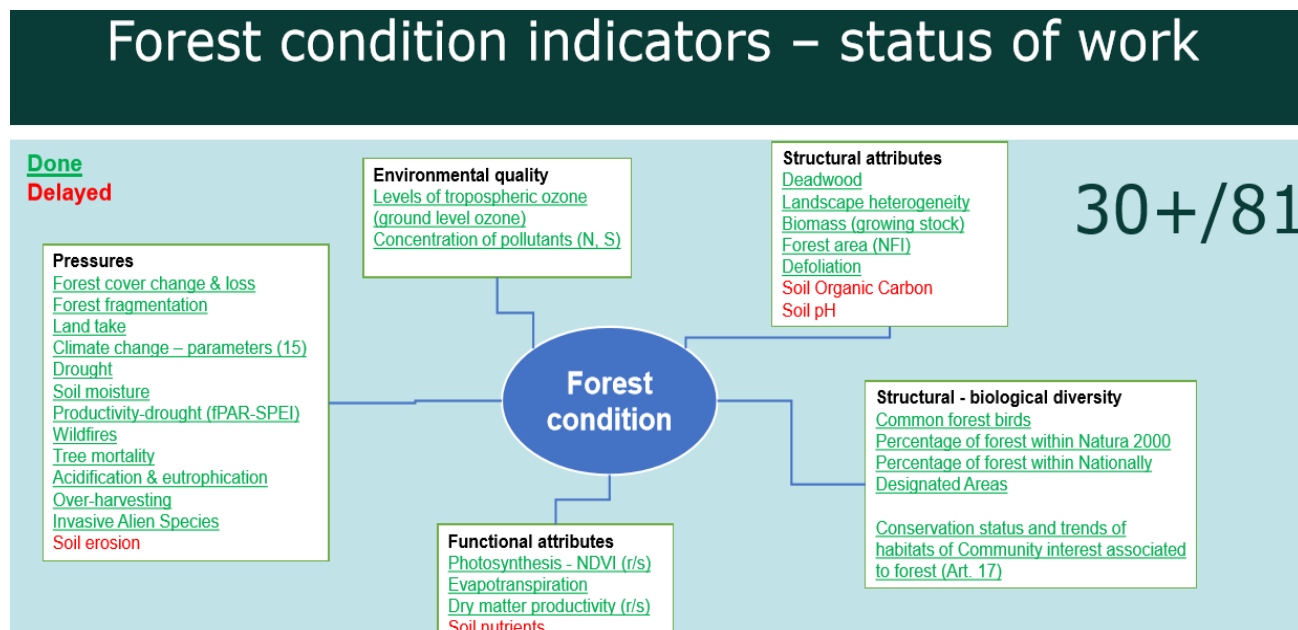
Forest condition indicators – status of work

Done
Delayed

30+/81

Environmental quality
Levels of tropospheric ozone (ground level ozone)
Concentration of pollutants (N, S)

Structural attributes
Deadwood
Landscape heterogeneity
Biomass (growing stock)
Forest area (NFI)
Defoliation
Soil Organic Carbon
Soil pH

Pressures
Forest cover change & loss
Forest fragmentation
Land take
Climate change – parameters (15)
Drought
Soil moisture
Productivity-drought (fPAR-SPEI)
Wildfires
Tree mortality
Acidification & eutrophication
Over-harvesting
Invasive Alien Species
Soil erosion

Forest condition

Structural - biological diversity
Common forest birds
Percentage of forest within Natura 2000
Percentage of forest within Nationally Designated Areas

Conservation status and trends of habitats of Community interest associated to forest (Art. 17)

Functional attributes
Photosynthesis - NDVI (r/s)
Evapotranspiration
Dry matter productivity (r/s)
Soil nutrients